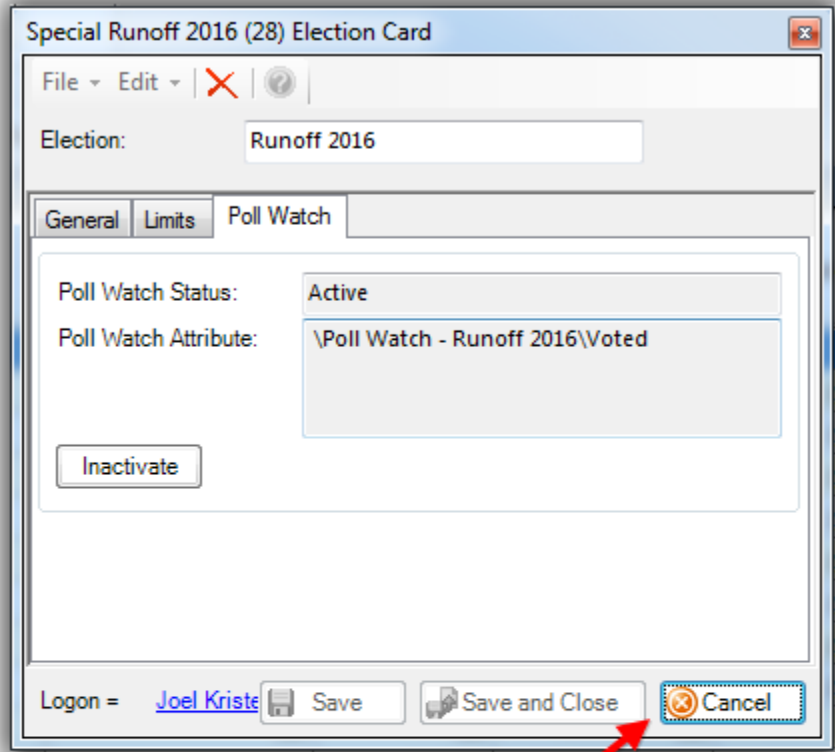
Special Runoff 2016 (28) Election Card

File Edit

Election: Runoff 2016

General Limits Poll Watch

Poll Watch Status: Active

Poll Watch Attribute: \Poll Watch - Runoff 2016\Voted

Inactivate

Logon = Joel Kriste

Save

Save and Close

Cancel